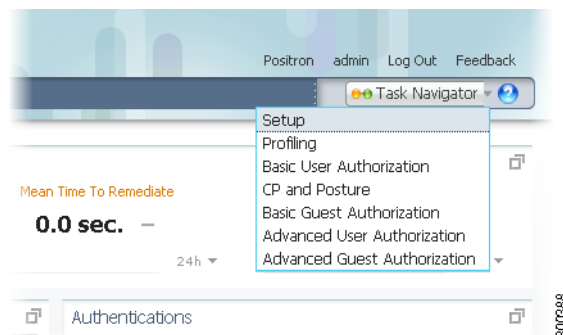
Positron admin Log Out Feedback

Task Navigator

Setup
Profiling
Basic User Authorization
CP and Posture
Basic Guest Authorization
Advanced User Authorization
Advanced Guest Authorization

Mean Time To Remediate
0.0 sec. –
24h

Authentications

200388